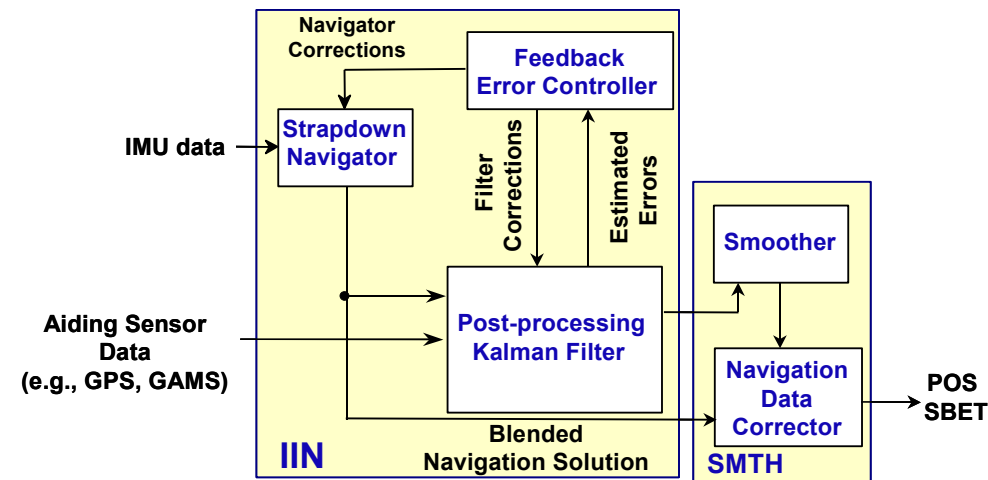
Navigator Corrections

Feedback Error Controller

IMU data

Strapdown Navigator

Filter Corrections

Estimated Errors

Smoother

Aiding Sensor Data (e.g., GPS, GAMS)

Post-processing Kalman Filter

Navigation Data Corrector

POS SBET

Blended Navigation Solution

IIN

SMTH